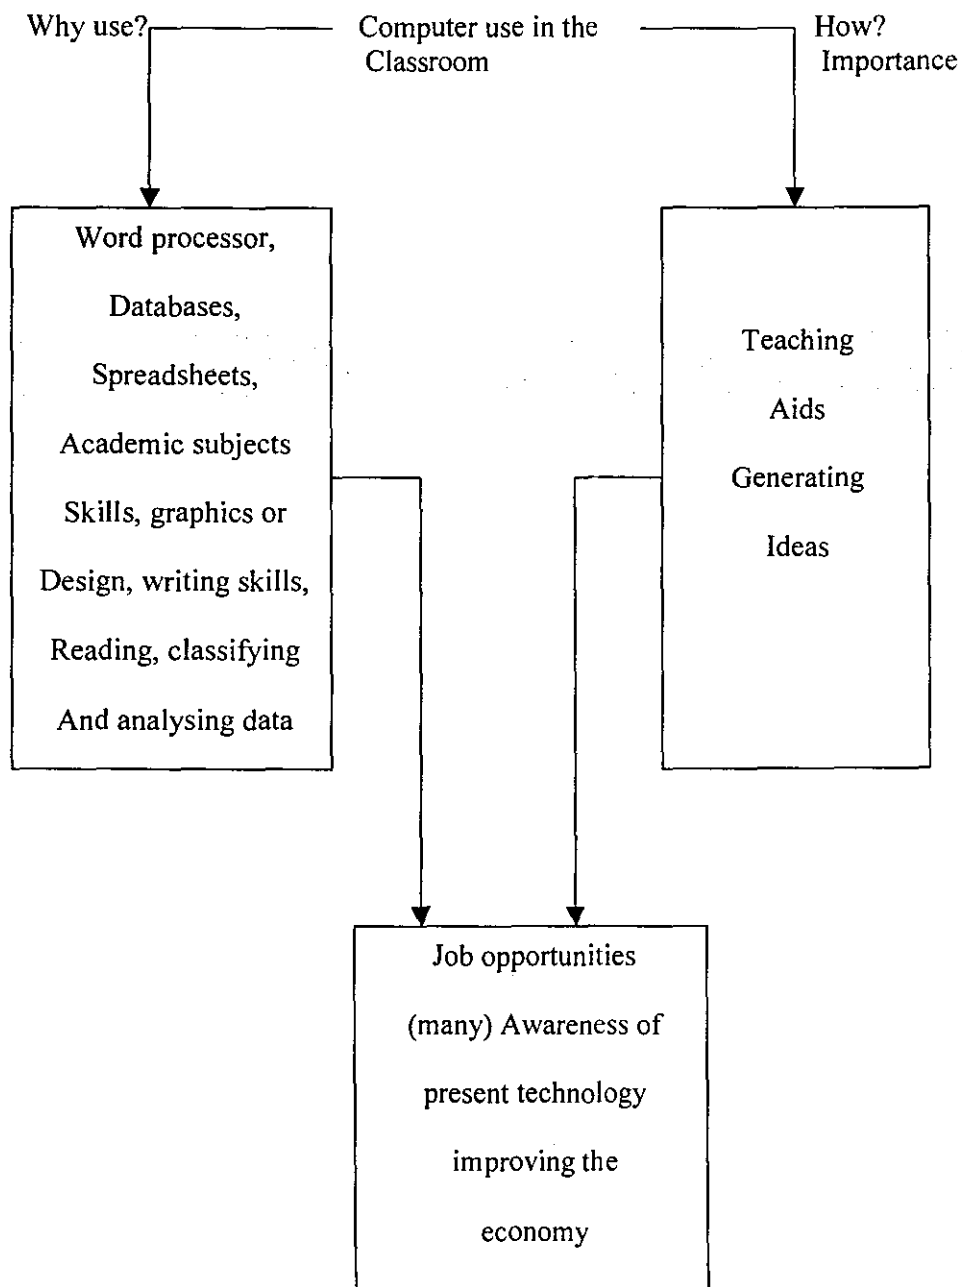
Why use?

Computer use in the Classroom

How? Importance

Word processor,

Databases,

Spreadsheets,

Academic subjects

Skills, graphics or

Design, writing skills,

Reading, classifying

And analysing data

Teaching

Aids

Generating

Ideas

Job opportunities

(many) Awareness of

present technology

improving the

economy